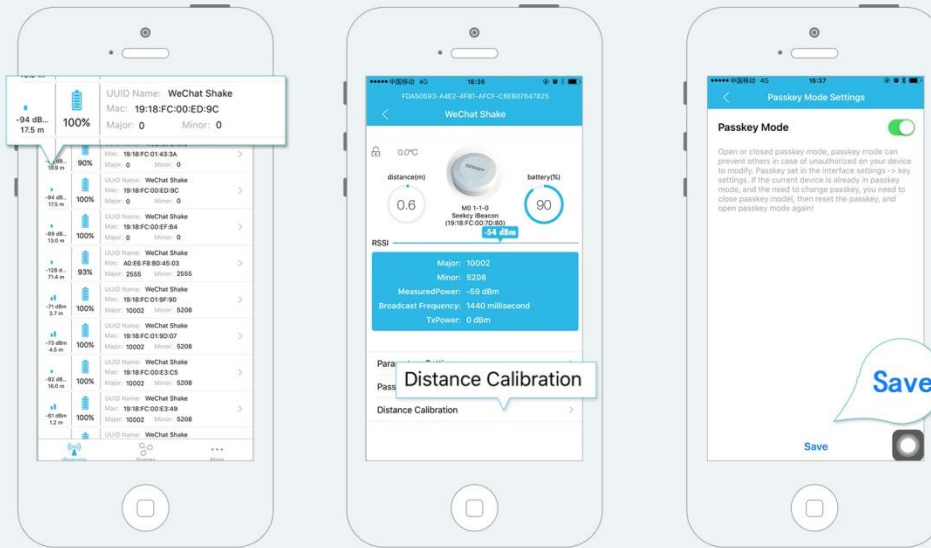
-94 dB... 17.5 m
100%
UUID Name: WeChat Shake
Mac: 19:18:FC:00:ED:9C
Major: 0 Minor: 0

10.9 m
90%
Mac: 19:18:FC:01:43:3A
Major: 0 Minor: 0

-94 dB... 17.5 m
100%
UUID Name: WeChat Shake
Mac: 19:18:FC:00:ED:9C
Major: 0 Minor: 0

-89 dB... 13.0 m
100%
UUID Name: WeChat Shake
Mac: 19:18:FC:00:EF:84
Major: 0 Minor: 0

-128 d... 71.4 m
93%
UUID Name: WeChat Shake
Mac: A0:E6:F8:80:45:03
Major: 2555 Minor: 2555

-71 dBm 3.7 m
100%
UUID Name: WeChat Shake
Mac: 19:18:FC:01:9F:90
Major: 10002 Minor: 5208

-73 dBm 4.5 m
100%
UUID Name: WeChat Shake
Mac: 19:18:FC:01:90:07
Major: 10002 Minor: 5208

-92 dB... 16.0 m
100%
UUID Name: WeChat Shake
Mac: 19:18:FC:00:E3:C5
Major: 10002 Minor: 5208

-61 dBm 1.2 m
100%
UUID Name: WeChat Shake
Mac: 19:18:FC:00:E3:49
Major: 10002 Minor: 5208

UUID Name: WeChat Shake

iBeacons Scenes More

●●●●● 中国移动 4G 18:36
FDA50693-A4E2-4FB1-AFCF-C6EB07647825
WeChat Shake
0.0°C
distance(m)
0.6
battery(%)
90
M0 1-1-0
Seekcy iBeacon
(19:18:FC:00:7D:80)
-54 dBm
RSSI
Major: 10002
Minor: 5208
MeasuredPower: -59 dBm
Broadcast Frequency: 1440 millisecond
TxPower: 0 dBm
Para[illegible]
Pass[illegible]
Distance Calibration
Distance Calibration

●●●●● 中国移动 4G 18:37
Passkey Mode Settings
Passkey Mode
Open or closed passkey mode, passkey mode can prevent others in case of unauthorized on your device to modify. Passkey set in the interface settings -> key settings. If the current device is already in passkey mode, and the need to change passkey, you need to close passkey model, then reset the passkey, and open passkey mode again!
Save
Save